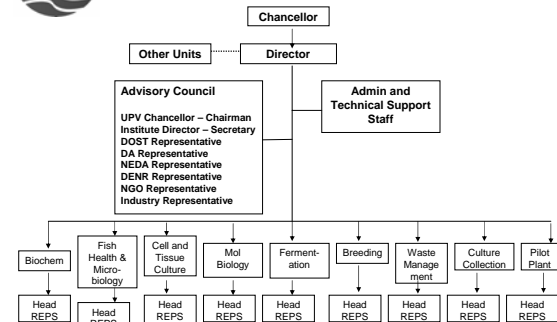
Chancellor

Other Units

Director

Advisory Council

UPV Chancellor – Chairman
Institute Director – Secretary
DOST Representative
DA Representative
NEDA Representative
DENR Representative
NGO Representative
Industry Representative

Admin and Technical Support Staff

Biochem

Head REPS

Fish Health & Microbiology

Head REPS

Cell and Tissue Culture

Head REPS

Mol Biology

Head REPS

Fermentation

Head REPS

Breeding

Head REPS

Waste Management

Head REPS

Culture Collection

Head REPS

Pilot Plant

Head REPS